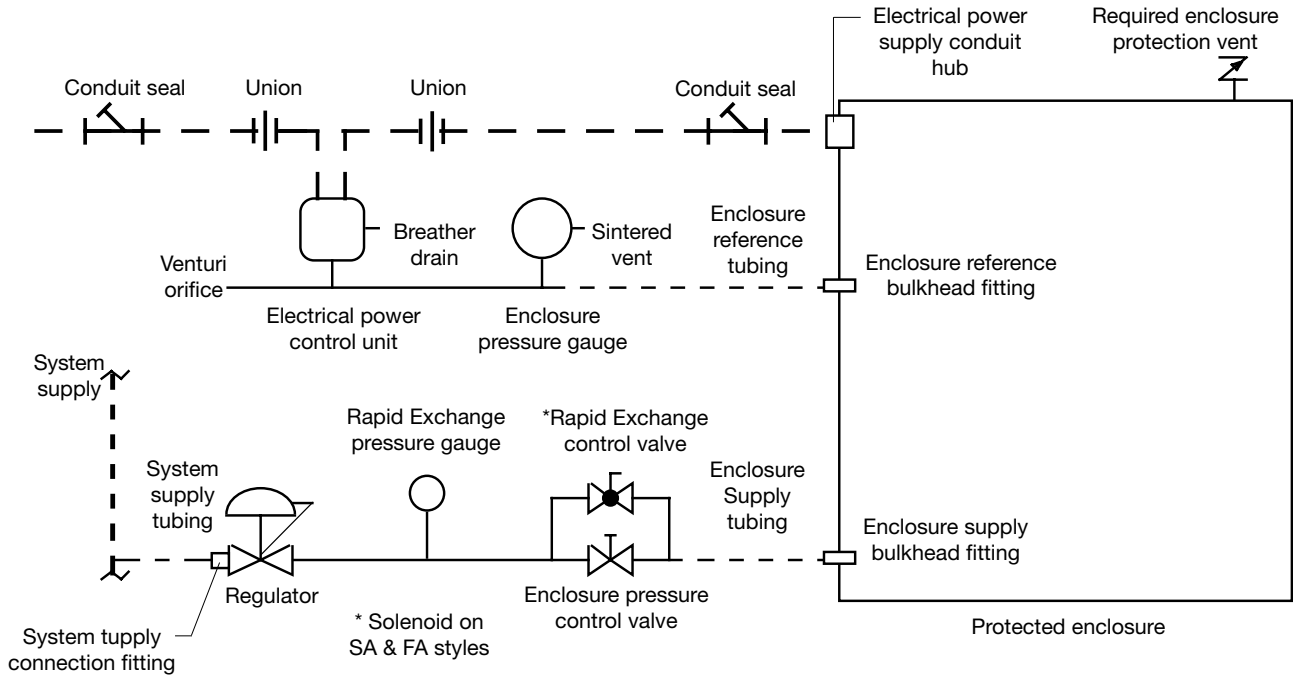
Electrical power supply conduit hub

Required enclosure protection vent

Conduit seal

Union

Union

Conduit seal

Breather drain

Sintered vent

Enclosure reference tubing

Venturi orifice

Enclosure reference bulkhead fitting

Electrical power control unit

Enclosure pressure gauge

System supply

Rapid Exchange pressure gauge

*Rapid Exchange control valve

System supply tubing

Enclosure Supply tubing

Enclosure supply bulkhead fitting

Regulator

* Solenoid on SA & FA styles

Enclosure pressure control valve

System tupply connection fitting

Protected enclosure